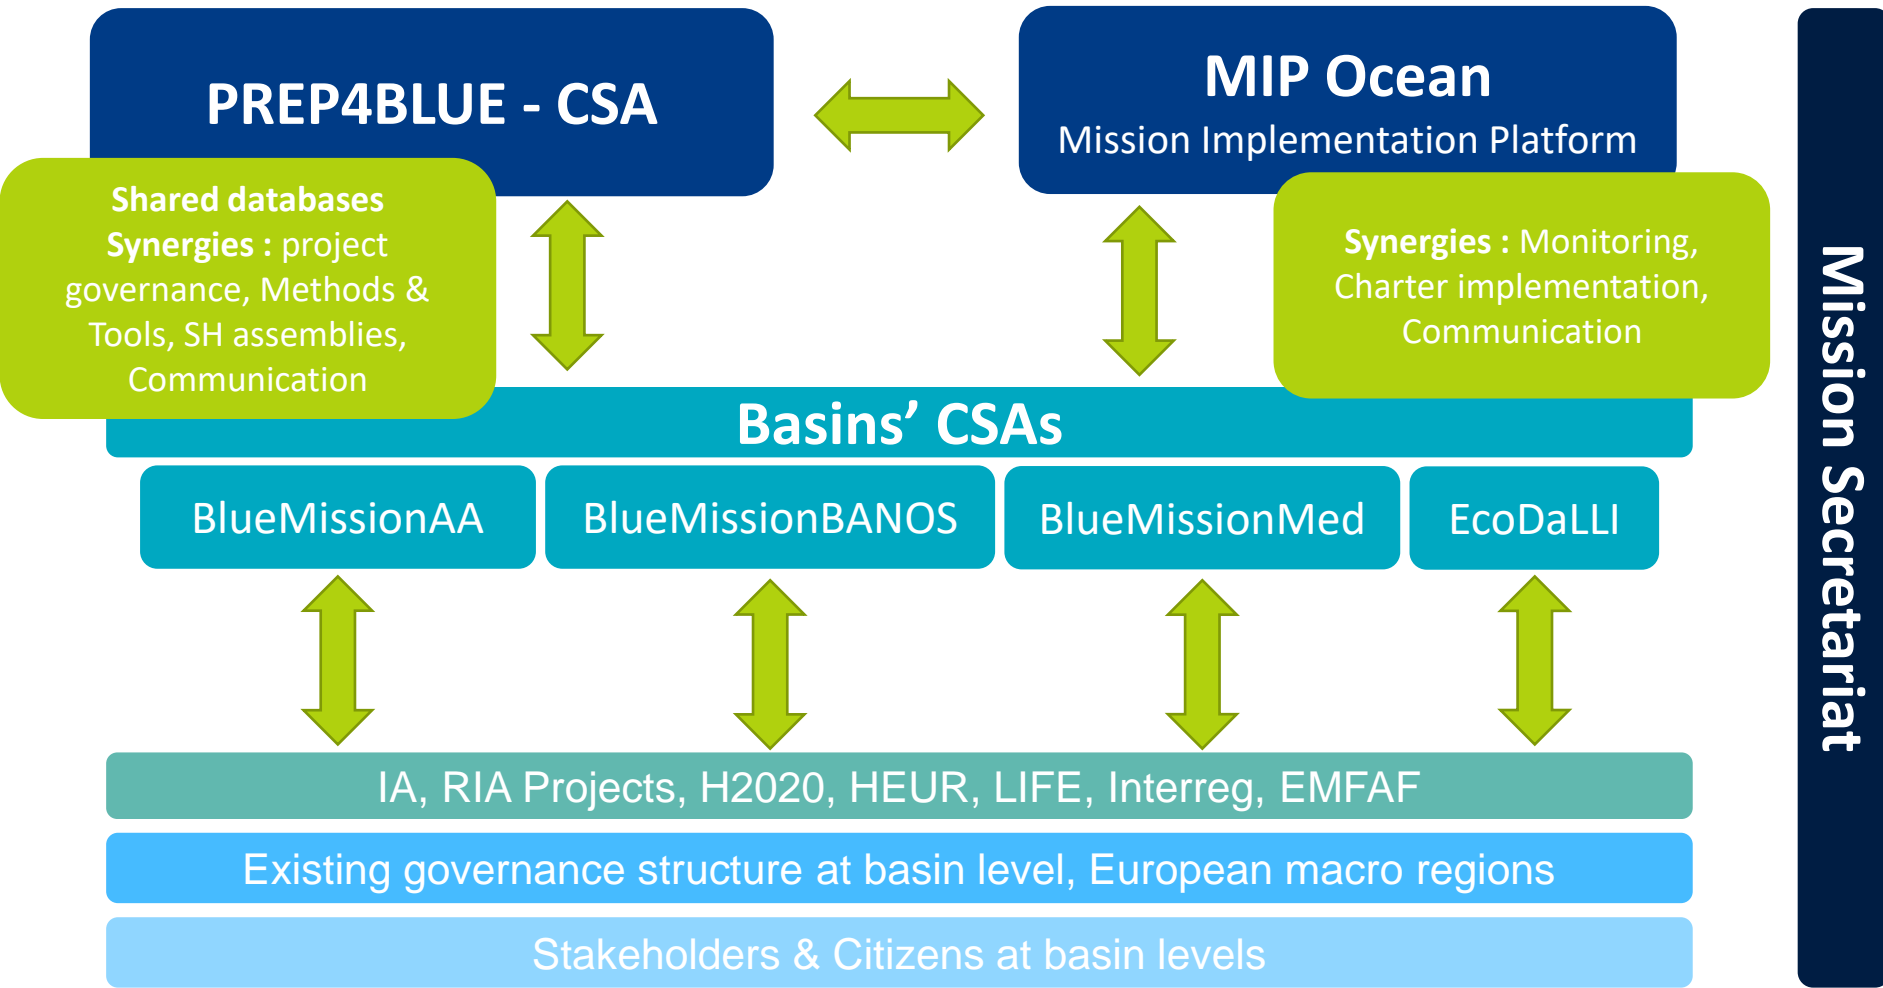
PREP4BLUE - CSA

MIP Ocean
Mission Implementation Platform

Shared databases
Synergies : project governance, Methods & Tools, SH assemblies, Communication

Synergies : Monitoring, Charter implementation, Communication

Mission Secretariat

Basins' CSAs

BlueMissionAA

BlueMissionBANOS

BlueMissionMed

EcoDaLLI

IA, RIA Projects, H2020, HEUR, LIFE, Interreg, EMFAF

Existing governance structure at basin level, European macro regions

Stakeholders & Citizens at basin levels